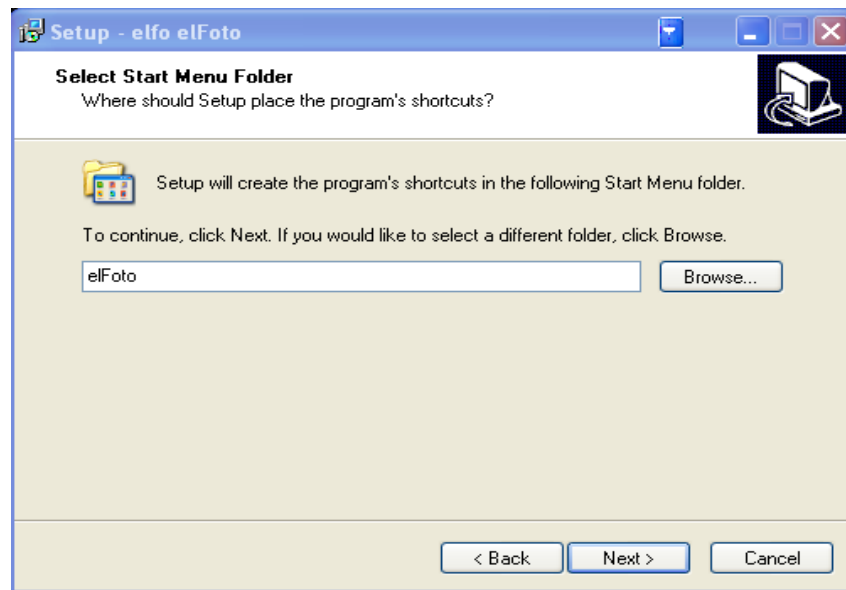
Setup - elfo elFoto

Select Start Menu Folder
Where should Setup place the program's shortcuts?

Setup will create the program's shortcuts in the following Start Menu folder.

To continue, click Next. If you would like to select a different folder, click Browse.

elFoto

Browse...

< Back

Next >

Cancel